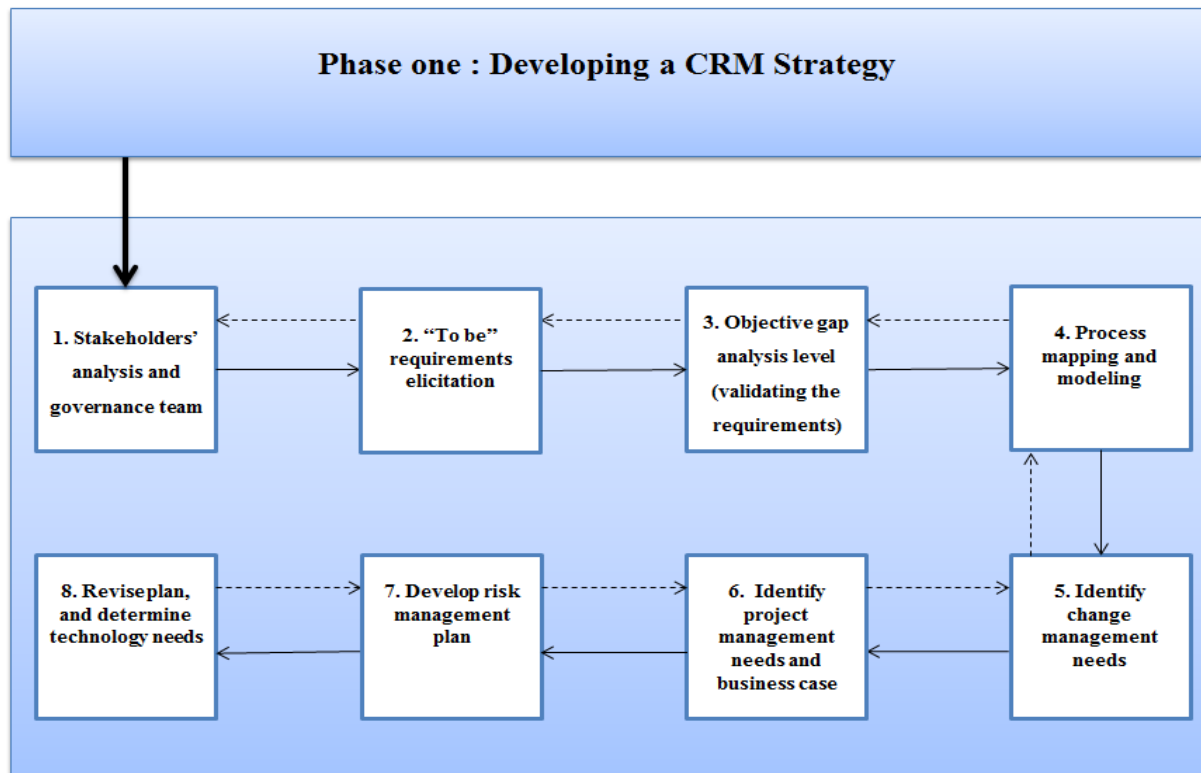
Phase one : Developing a CRM Strategy

1. Stakeholders' analysis and governance team

2. "To be" requirements elicitation

3. Objective gap analysis level (validating the requirements)

4. Process mapping and modeling

5. Identify change management needs

6. Identify project management needs and business case

7. Develop risk management plan

8. Reviseplan, and determine technology needs